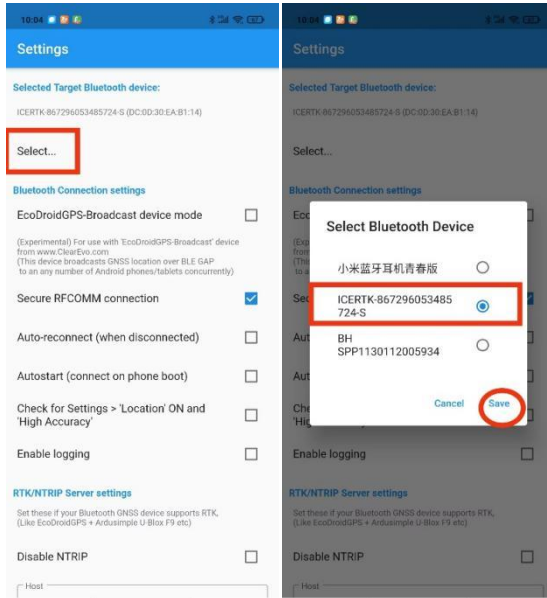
10:04

Settings

Selected Target Bluetooth device:

ICERTK-867296053485724-S (DC:0D:30:EA:B1:14)

Select...

Bluetooth Connection settings

EcoDroidGPS-Broadcast device mode

(Experimental) For use with 'EcoDroidGPS-Broadcast' device from www.ClearEvo.com (This device broadcasts GNSS location over BLE GAP to an any number of Android phones/tablets concurrently)

Secure RFCOMM connection

Auto-reconnect (when disconnected)

Autostart (connect on phone boot)

Check for Settings > 'Location' ON and 'High Accuracy'

Enable logging

RTK/NTRIP Server settings

Set these if your Bluetooth GNSS device supports RTK, (Like EcoDroidGPS + Ardusimple U-Blox F9 etc)

Disable NTRIP

Host

10:04

Settings

Selected Target Bluetooth device:

ICERTK-867296053485724-S (DC:0D:30:EA:B1:14)

Select...

Bluetooth Connection settings

Select Bluetooth Device

小米蓝牙耳机青春版

ICERTK-867296053485724-S

BH SPP1130112005934

Cancel

Save

Enable logging

RTK/NTRIP Server settings

Set these if your Bluetooth GNSS device supports RTK, (Like EcoDroidGPS + Ardusimple U-Blox F9 etc)

Disable NTRIP

Host